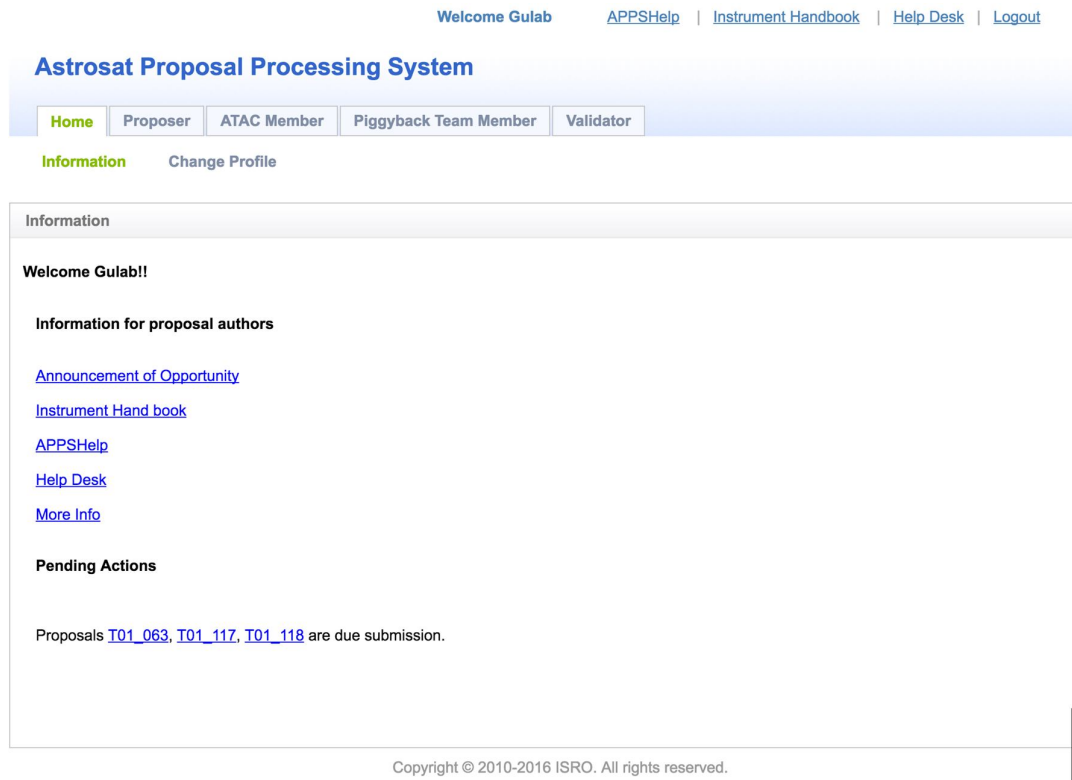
Welcome Gulab APPSHelp | Instrument Handbook | Help Desk | Logout

Astrosat Proposal Processing System

Home Proposer ATAC Member Piggyback Team Member Validator

Information Change Profile

Information

Welcome Gulab!!

Information for proposal authors

Announcement of Opportunity

Instrument Hand book

APPSHelp

Help Desk

More Info

Pending Actions

Proposals T01_063, T01_117, T01_118 are due submission.

Copyright © 2010-2016 ISRO. All rights reserved.